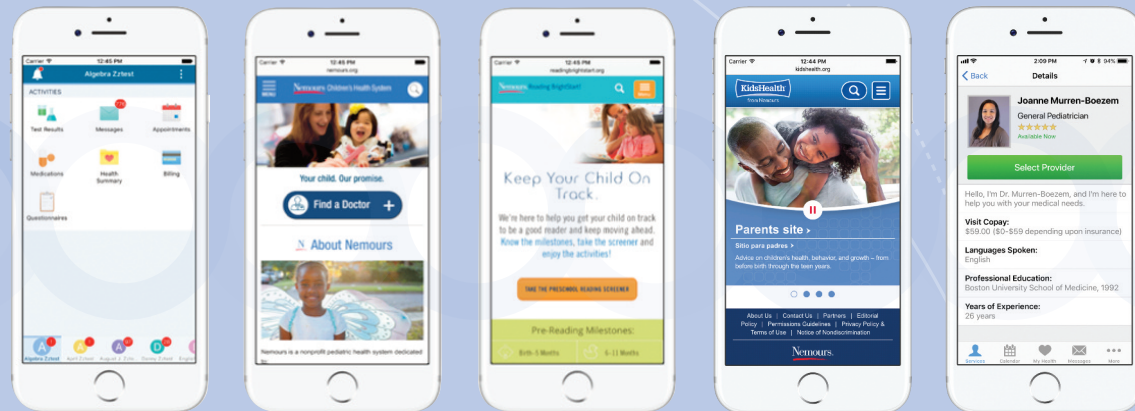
Carrier 12:45 PM
Algebra Zztest
ACTIVITIES
Test Results
Messages
Appointments
Medications
Health Summary
Billing
Questionnaires
Algebra Zztest
April Zztest
August 2 Zztest
Danny Zztest
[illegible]

Carrier 12:45 PM
nemours.org
MENU
Nemours Children's Health System
Your child. Our promise.
Find a Doctor
About Nemours
Nemours is a nonprofit pediatric health system dedicated to

Carrier 12:45 PM
readingbrightstart.org
Nemours Reading BrightStart!
Menu
Keep Your Child On Track.
We're here to help you get your child on track to be a good reader and keep moving ahead. Know the milestones, take the screener and enjoy the activities!
TAKE THE PRESCHOOL READING SCREENER
Pre-Reading Milestones:
Birth-5 Months
6-11 Months

Carrier 12:44 PM
kidshealth.org
KidsHealth from Nemours
Parents site ›
Sitio para padres ›
Advice on children's health, behavior, and growth – from before birth through the teen years.
About Us | Contact Us | Partners | Editorial Policy | Permissions Guidelines | Privacy Policy & Terms of Use | Notice of Nondiscrimination
Nemours.

2:09 PM 94%
Back
Details
Joanne Murren-Boezem
General Pediatrician
Available Now
Select Provider
Hello, I'm Dr. Murren-Boezem, and I'm here to help you with your medical needs.
Visit Copay:
$59.00 ($0-$59 depending upon insurance)
Languages Spoken:
English
Professional Education:
Boston University School of Medicine, 1992
Years of Experience:
26 years
Services
Calendar
My Health
Messages
More